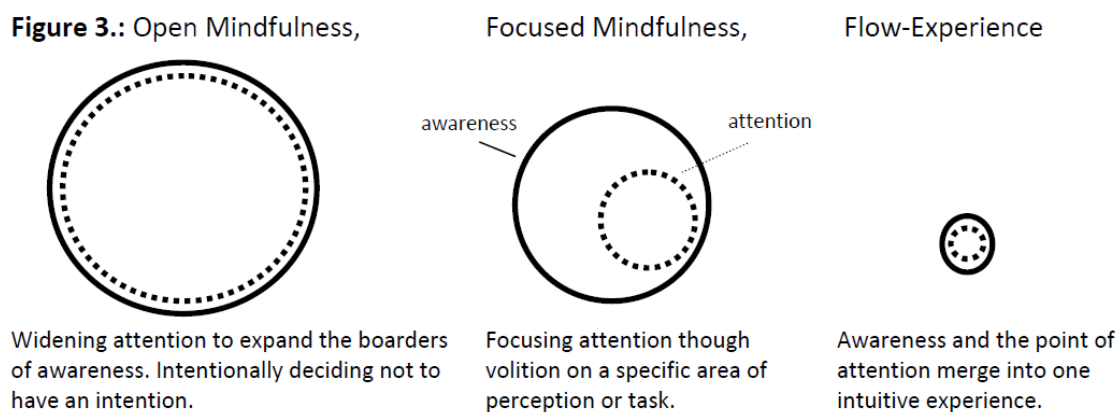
**Figure 3.:** Open Mindfulness, Focused Mindfulness, Flow-Experience

awareness

attention

Widening attention to expand the boarders of awareness. Intentionally deciding not to have an intention.

Focusing attention though volition on a specific area of perception or task.

Awareness and the point of attention merge into one intuitive experience.